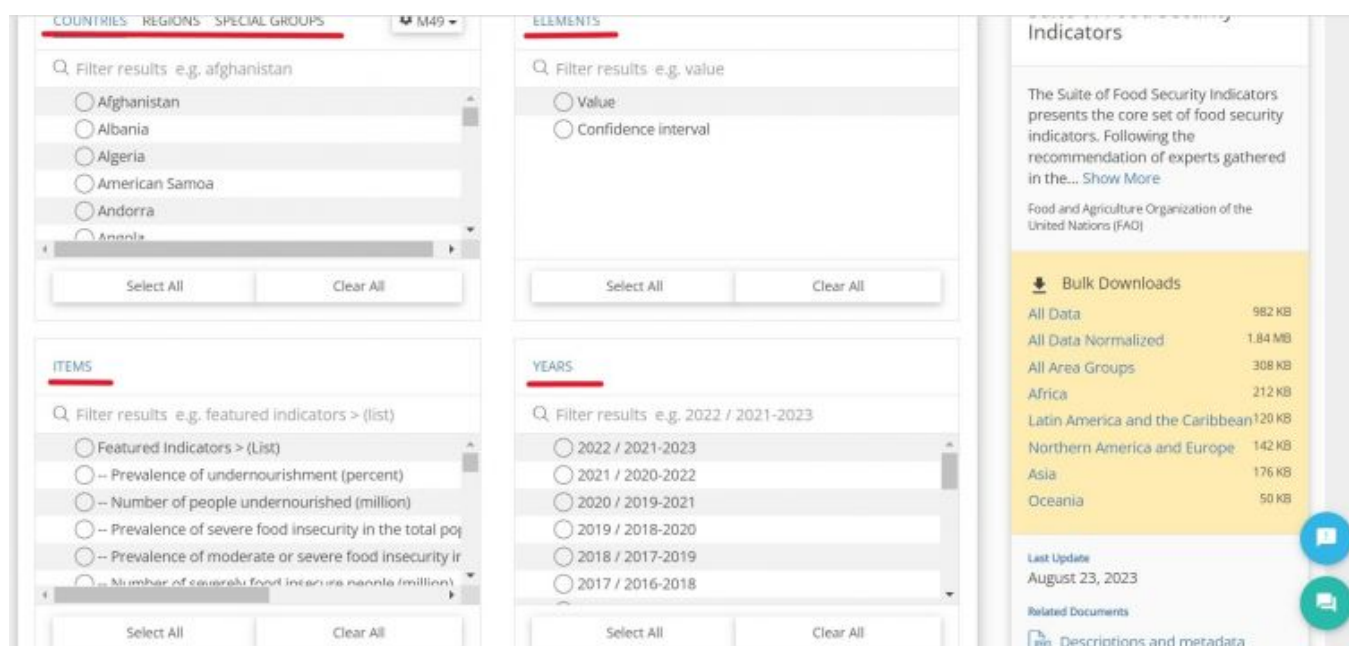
COUNTRIES REGIONS SPECIAL GROUPS

M49

Filter results e.g. afghanistan

Afghanistan
Albania
Algeria
American Samoa
Andorra
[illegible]

Select All Clear All

ELEMENTS

Filter results e.g. value

Value
Confidence interval

Select All Clear All

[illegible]
Indicators

The Suite of Food Security Indicators presents the core set of food security indicators. Following the recommendation of experts gathered in the... Show More

Food and Agriculture Organization of the United Nations (FAO)

Bulk Downloads

| | |
|---|---|
| All Data | 982 KB |
| All Data Normalized | 1.84 MB |
| All Area Groups | 308 KB |
| Africa | 212 KB |
| Latin America and the Caribbean | 120 KB |
| Northern America and Europe | 142 KB |
| Asia | 176 KB |
| Oceania | 50 KB |

ITEMS

Filter results e.g. featured indicators > (list)

Featured Indicators > (List)
-- Prevalence of undernourishment (percent)
-- Number of people undernourished (million)
-- Prevalence of severe food insecurity in the total po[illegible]
-- Prevalence of moderate or severe food insecurity i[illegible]
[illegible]

Select All Clear All

YEARS

Filter results e.g. 2022 / 2021-2023

2022 / 2021-2023
2021 / 2020-2022
2020 / 2019-2021
2019 / 2018-2020
2018 / 2017-2019
2017 / 2016-2018

Select All Clear All

Last Update
August 23, 2023

Related Documents

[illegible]